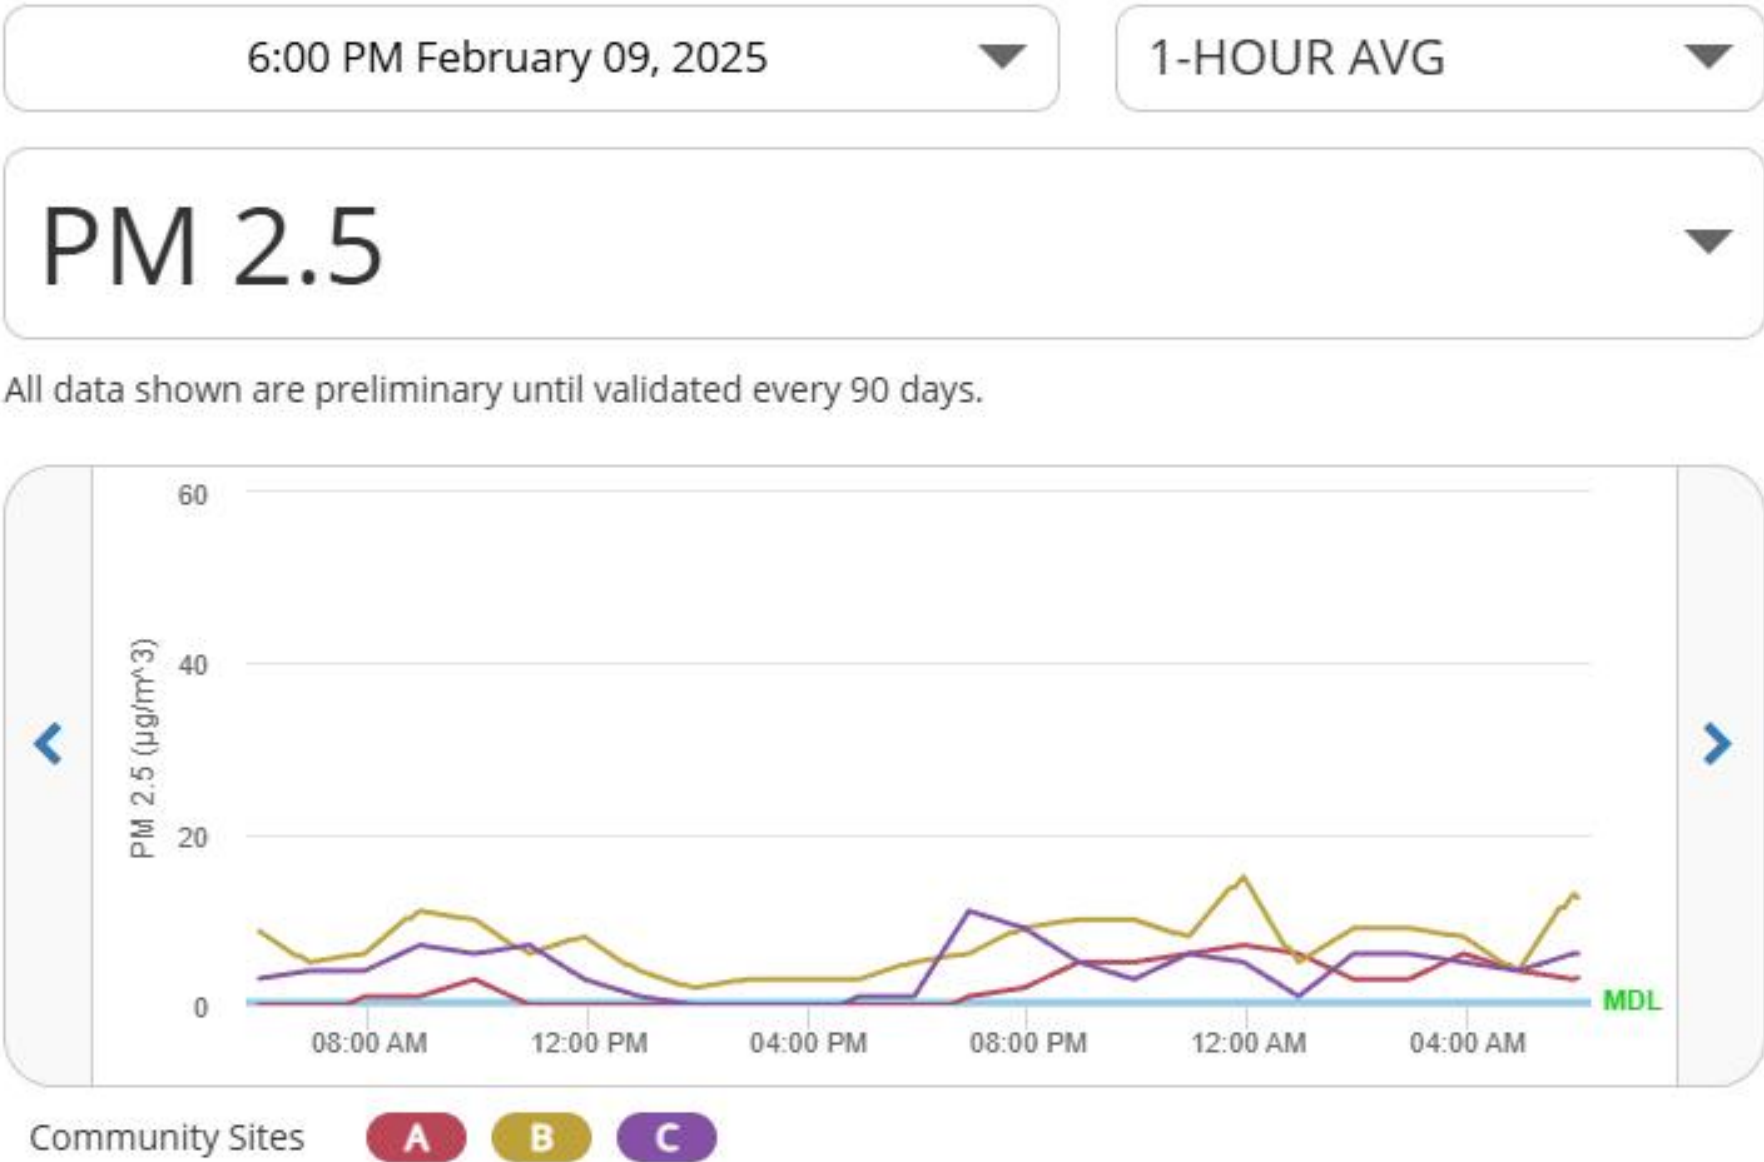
6:00 PM February 09, 2025

1-HOUR AVG

PM 2.5

All data shown are preliminary until validated every 90 days.

60
40
20
0
PM 2.5 (µg/m^3)
MDL
08:00 AM
12:00 PM
04:00 PM
08:00 PM
12:00 AM
04:00 AM

Community Sites A B C